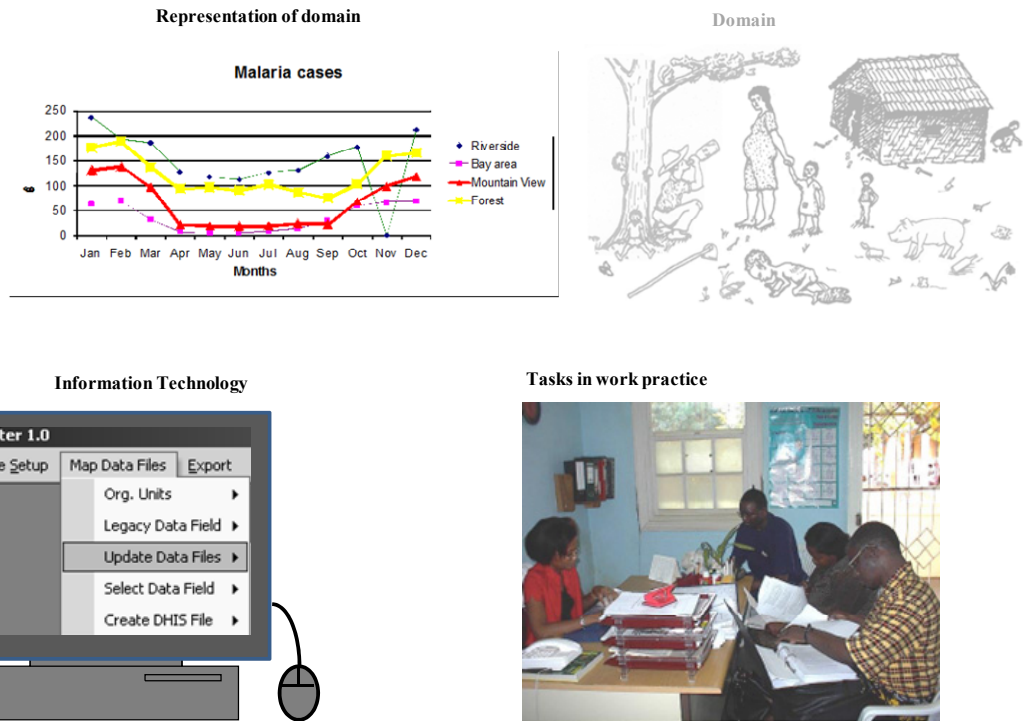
Representation of domain

Domain

Malaria cases

250
200
150
100
50
0

Jan Feb Mar Apr May Jun Jul Aug Sep Oct Nov Dec

Months

Riverside
Bay area
Mountain View
Forest

Information Technology

Tasks in work practice

ter 1.0

e Setup | Map Data Files | Export

Org. Units
Legacy Data Field
Update Data Files
Select Data Field
Create DHIS File